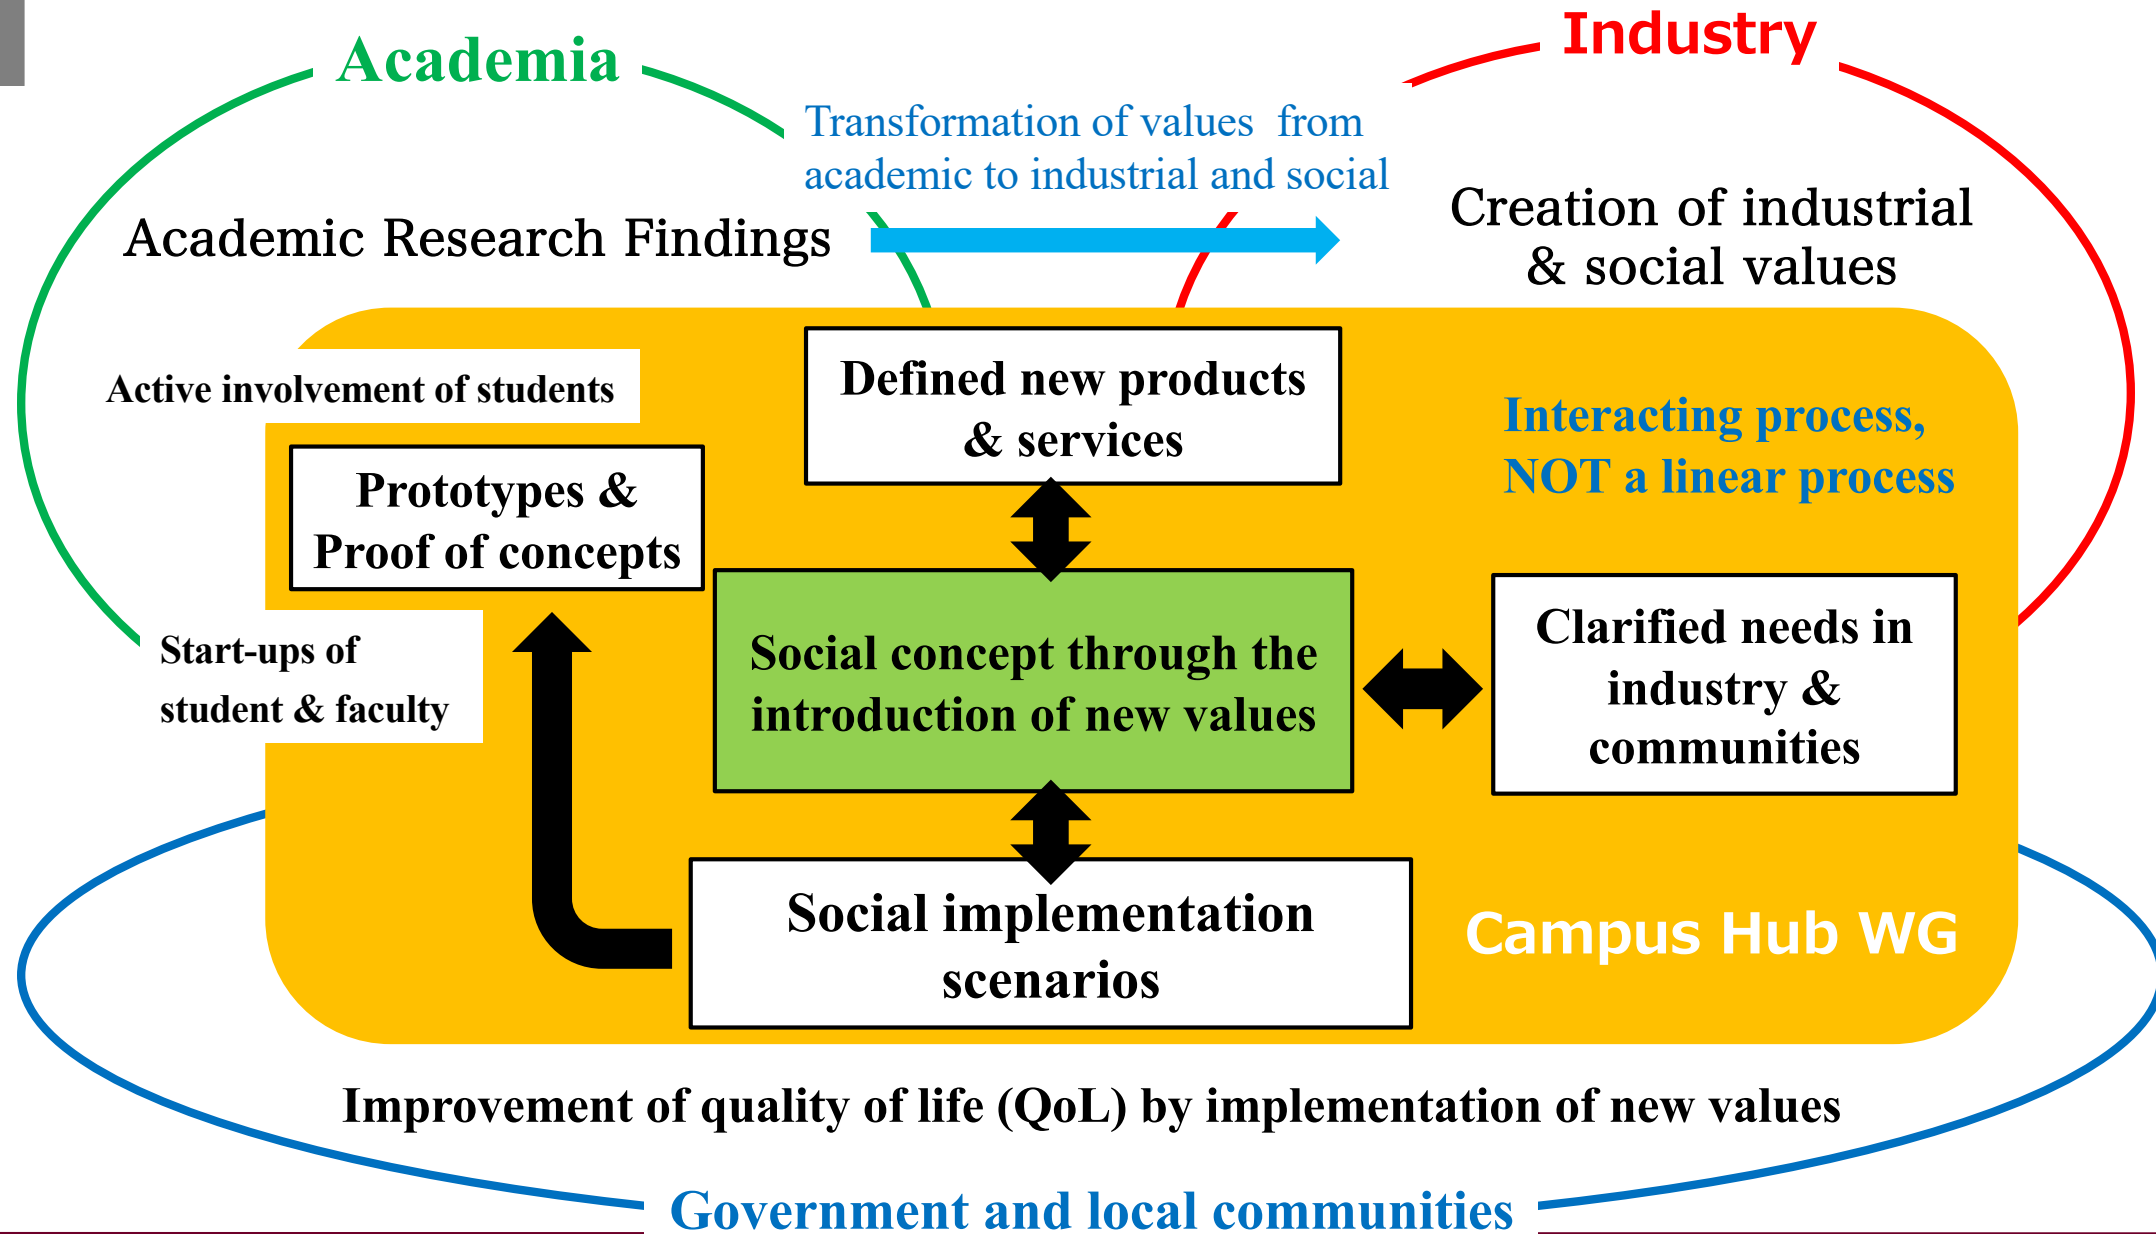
Academia

Industry

Transformation of values from academic to industrial and social

Academic Research Findings

Creation of industrial & social values

Active involvement of students

Defined new products & services

Interacting process, NOT a linear process

Prototypes & Proof of concepts

Social concept through the introduction of new values

Clarified needs in industry & communities

Start-ups of student & faculty

Social implementation scenarios

Campus Hub WG

Improvement of quality of life (QoL) by implementation of new values

Government and local communities